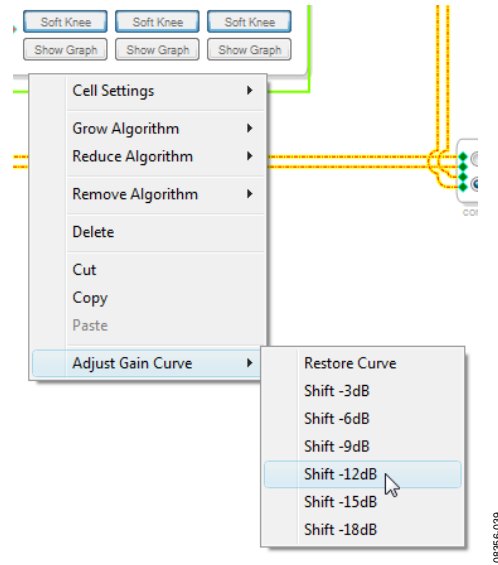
Soft Knee Soft Knee Soft Knee
Show Graph Show Graph Show Graph

Cell Settings
Grow Algorithm
Reduce Algorithm
Remove Algorithm
Delete
Cut
Copy
Paste
Adjust Gain Curve

Restore Curve
Shift -3dB
Shift -6dB
Shift -9dB
Shift -12dB
Shift -15dB
Shift -18dB

co

08356-039